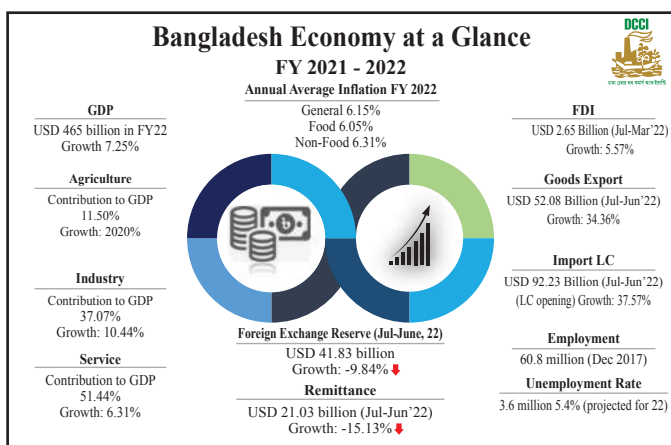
Bangladesh Economy at a Glance

FY 2021 - 2022

DCCI

Annual Average Inflation FY 2022

General 6.15%
Food 6.05%
Non-Food 6.31%

GDP

USD 465 billion in FY22
Growth 7.25%

Agriculture

Contribution to GDP
11.50%
Growth: 2020%

Industry

Contribution to GDP
37.07%
Growth: 10.44%

Service

Contribution to GDP
51.44%
Growth: 6.31%

Foreign Exchange Reserve (Jul-June, 22)

USD 41.83 billion
Growth: -9.84%

Remittance

USD 21.03 billion (Jul-Jun'22)
Growth: -15.13%

FDI

USD 2.65 Billion (Jul-Mar'22)
Growth: 5.57%

Goods Export

USD 52.08 Billion (Jul-Jun'22)
Growth: 34.36%

Import LC

USD 92.23 Billion (Jul-Jun'22)
(LC opening) Growth: 37.57%

Employment

60.8 million (Dec 2017)

Unemployment Rate

3.6 million 5.4% (projected for 22)